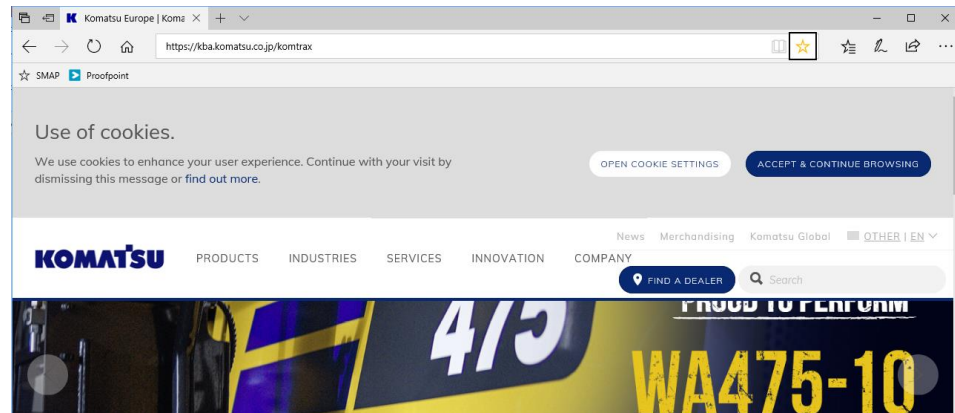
Komatsu Europe | Koma ×

https://kba.komatsu.co.jp/komtrax

SMAP Proofpoint

Use of cookies.

We use cookies to enhance your user experience. Continue with your visit by dismissing this message or find out more.

OPEN COOKIE SETTINGS

ACCEPT & CONTINUE BROWSING

News Merchandising Komatsu Global OTHER | EN

KOMATSU

PRODUCTS INDUSTRIES SERVICES INNOVATION COMPANY

FIND A DEALER

Search

475

PROUD TO PERFORM

WA475-10